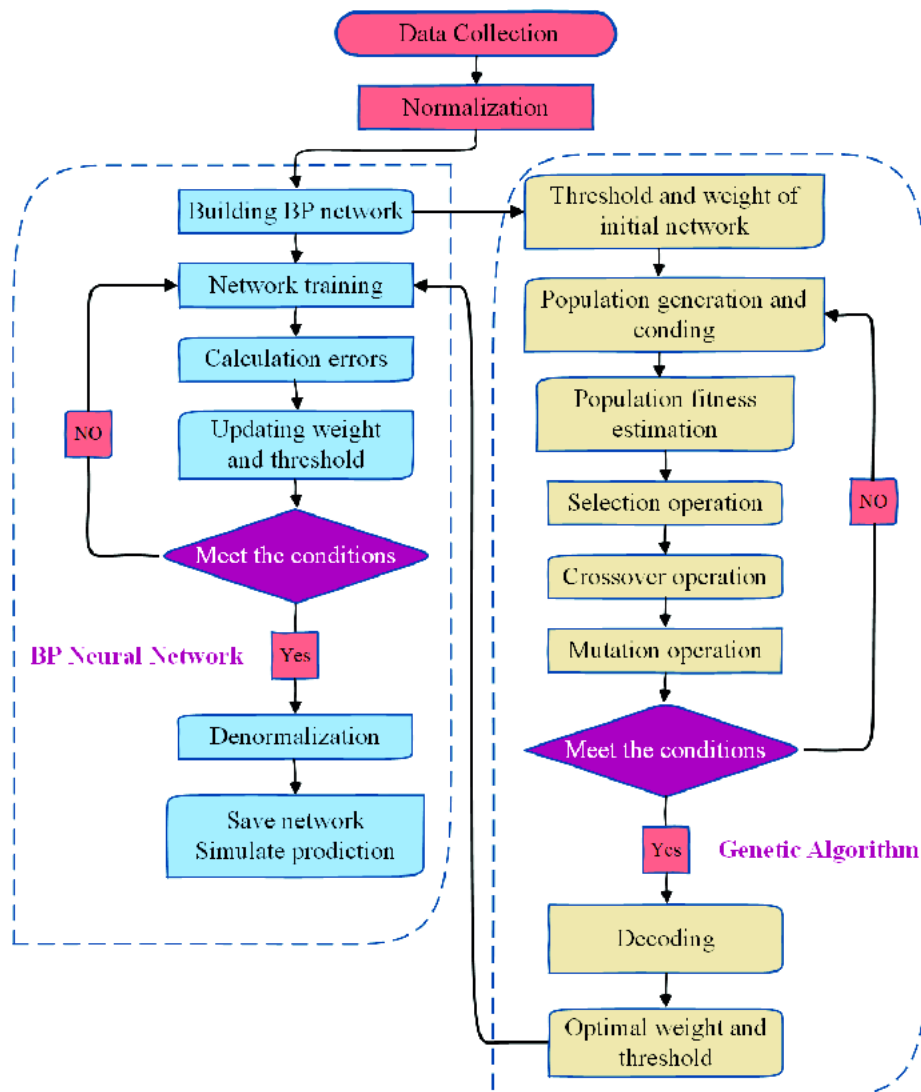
Data Collection

Normalization

Building BP network

Network training

Calculation errors

Updating weight and threshold

NO

Meet the conditions

BP Neural Network

Yes

Denormalization

Save network
Simulate prodiction

Threshold and weight of initial network

Population generation and conding

Population fitness estimation

Selection operation

Crossover operation

Mutation operation

NO

Meet the conditions

Yes

Genetic Algorithm

Decoding

Optimal weight and threshold